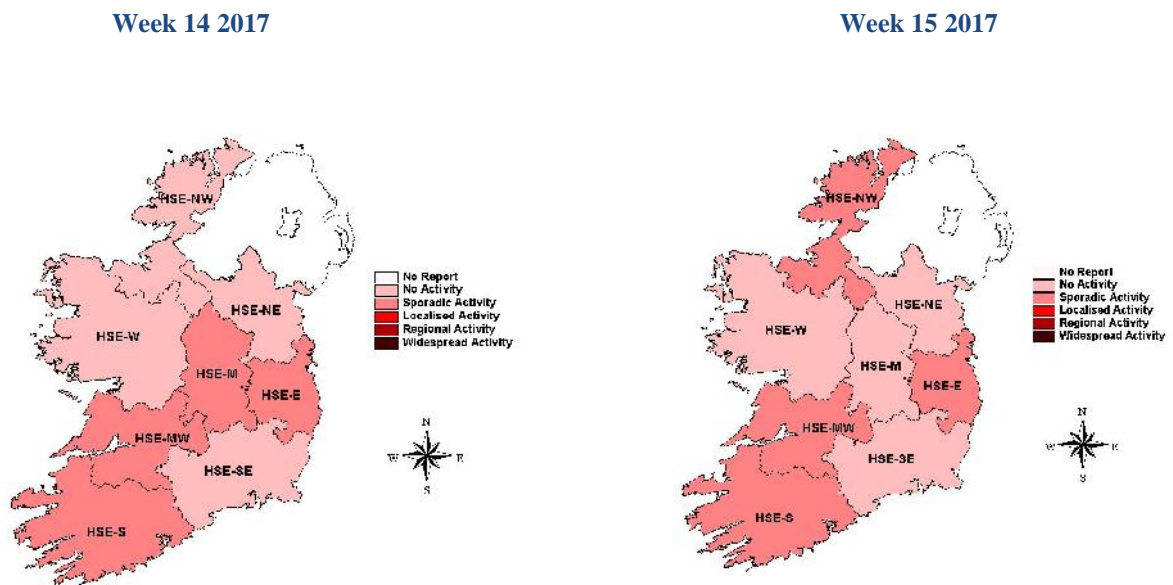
Week 14 2017

HSE-NW
HSE-NE
HSE-W
HSE-M
HSE-E
HSE-MW
HSE-SE
HSE-S

No Report
No Activity
Sporadic Activity
Localised Activity
Regional Activity
Widespread Activity

N
W
E
S

Week 15 2017

HSE-NW
HSE-NE
HSE-W
HSE-M
HSE-E
HSE-MW
HSE-SE
HSE-S

No Report
No Activity
Sporadic Activity
Localised Activity
Regional Activity
Widespread Activity

N
W
E
S